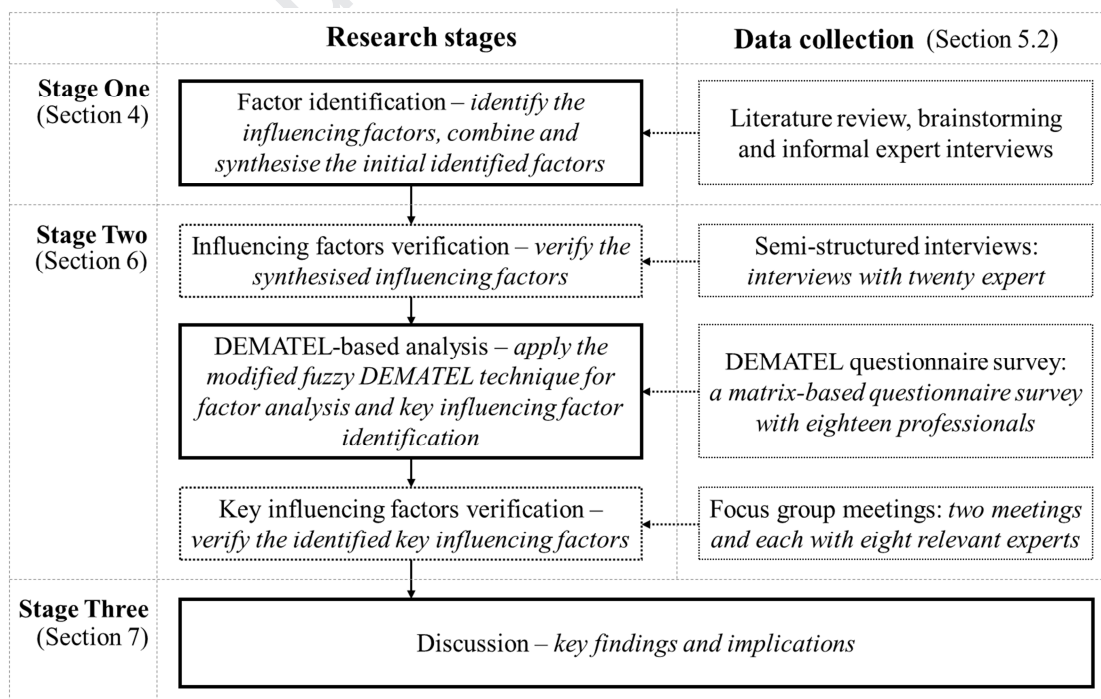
| | Research stages | Data collection (Section 5.2) |
|---|---|---|
| Stage One (Section 4) | Factor identification – *identify the influencing factors, combine and synthesise the initial identified factors* | Literature review, brainstorming and informal expert interviews |
| Stage Two (Section 6) | Influencing factors verification – *verify the synthesised influencing factors* | Semi-structured interviews: *interviews with twenty expert* |
| | DEMATEL-based analysis – *apply the modified fuzzy DEMATEL technique for factor analysis and key influencing factor identification* | DEMATEL questionnaire survey: *a matrix-based questionnaire survey with eighteen professionals* |
| | Key influencing factors verification – *verify the identified key influencing factors* | Focus group meetings: *two meetings and each with eight relevant experts* |
| Stage Three (Section 7) | Discussion – *key findings and implications* | |